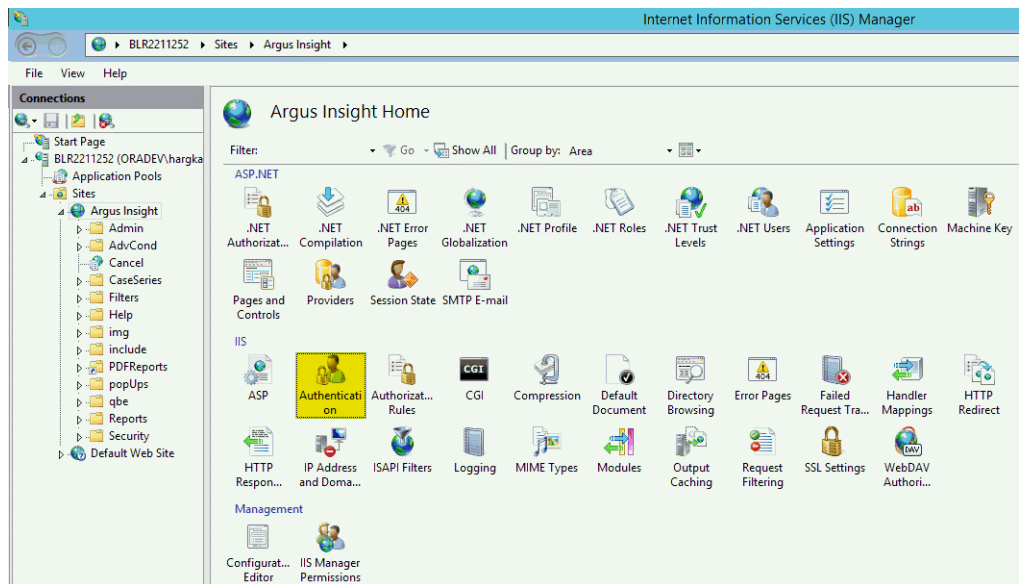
Internet Information Services (IIS) Manager

BLR2211252 ▸ Sites ▸ Argus Insight ▸

File View Help

Connections

Start Page
BLR2211252 (ORADEV\hargka
Application Pools
Sites
Argus Insight
Admin
AdvCond
Cancel
CaseSeries
Filters
Help
img
include
PDFReports
popUps
qbe
Reports
Security
Default Web Site

Argus Insight Home

Filter: Go Show All Group by: Area

ASP.NET

.NET Authorizat...
.NET Compilation
.NET Error Pages
.NET Globalization
.NET Profile
.NET Roles
.NET Trust Levels
.NET Users
Application Settings
Connection Strings
Machine Key
Pages and Controls
Providers
Session State
SMTP E-mail

IIS

ASP
Authentication
Authorizat... Rules
CGI
Compression
Default Document
Directory Browsing
Error Pages
Failed Request Tra...
Handler Mappings
HTTP Redirect
HTTP Respon...
IP Address and Doma...
ISAPI Filters
Logging
MIME Types
Modules
Output Caching
Request Filtering
SSL Settings
WebDAV Authori...

Management

Configurat... Editor
IIS Manager Permissions